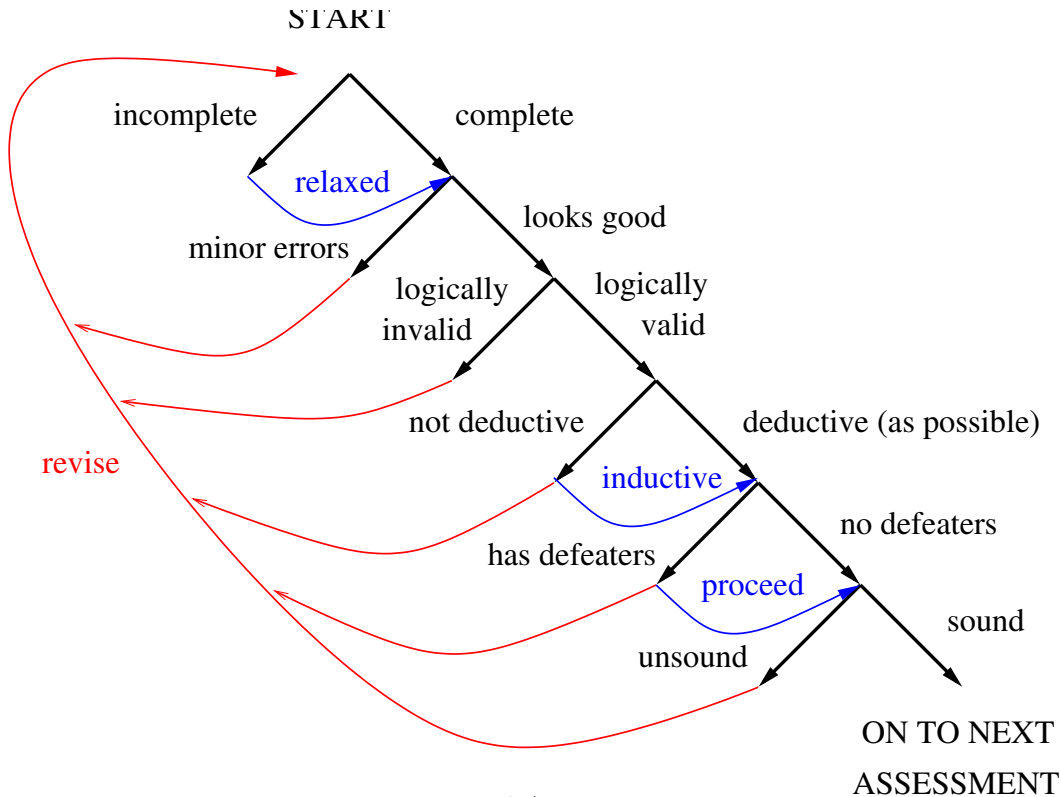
START

incomplete

complete

relaxed

looks good

minor errors

logically invalid

logically valid

not deductive

deductive (as possible)

revise

inductive

no defeaters

has defeaters

proceed

sound

unsound

ON TO NEXT ASSESSMENT